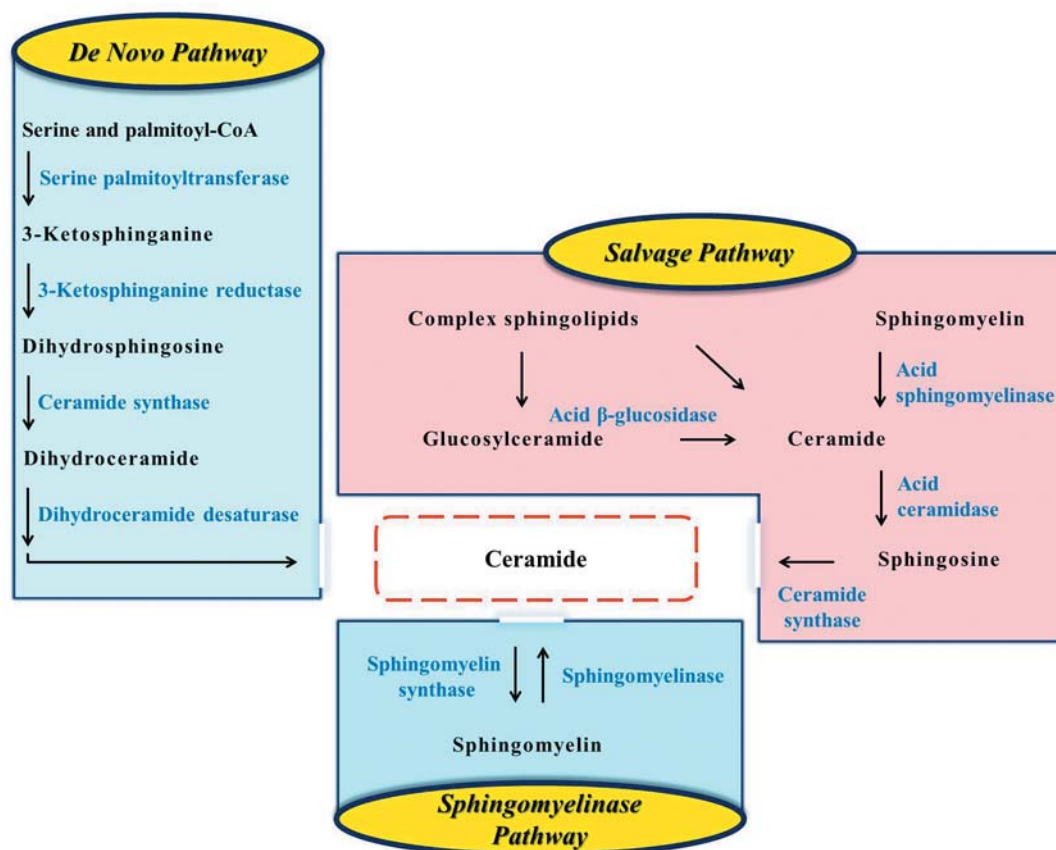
De Novo Pathway

Serine and palmitoyl-CoA

Serine palmitoyltransferase

3-Ketosphinganine

3-Ketosphinganine reductase

Dihydrosphingosine

Ceramide synthase

Dihydroceramide

Dihydroceramide desaturase

Salvage Pathway

Complex sphingolipids

Sphingomyelin

Acid sphingomyelinase

Acid β-glucosidase

Glucosylceramide

Ceramide

Acid ceramidase

Sphingosine

Ceramide synthase

Ceramide

Sphingomyelin synthase

Sphingomyelinase

Sphingomyelin

Sphingomyelinase Pathway